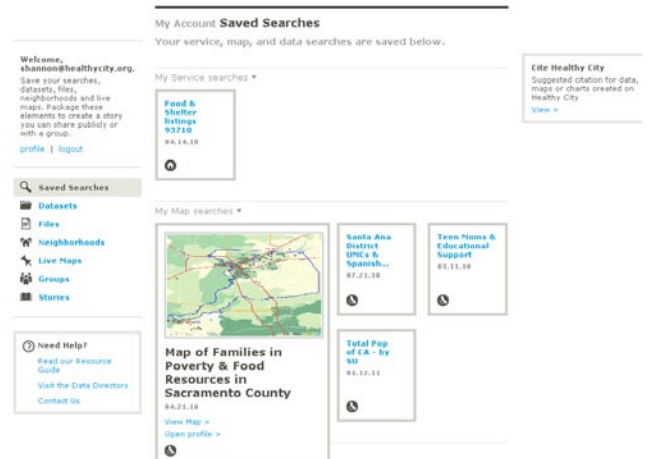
My Account **Saved Searches**

Your service, map, and data searches are saved below.

Welcome, shannon@healthycity.org.

Save your searches, datasets, files, neighborhoods and live maps. Package these elements to create a story you can share publicly or with a group.

profile | logout

Saved Searches

Datasets

Files

Neighborhoods

Live Maps

Groups

Stories

Need Help?

Read our Resource Guide

Visit the Data Directory

Contact Us

My Service searches ▾

Food & Shelter listings 93710

04.14.10

My Map searches ▾

Map of Families in Poverty & Food Resources in Sacramento County

04.21.10

View Map >

Open profile >

Santa Ana District UNCs & Spanish...

07.21.10

Teen Moms & Educational Support

03.11.10

Total Pop of CA - by SU

01.12.11

Cite Healthy City

Suggested citation for data, maps or charts created on Healthy City

View >